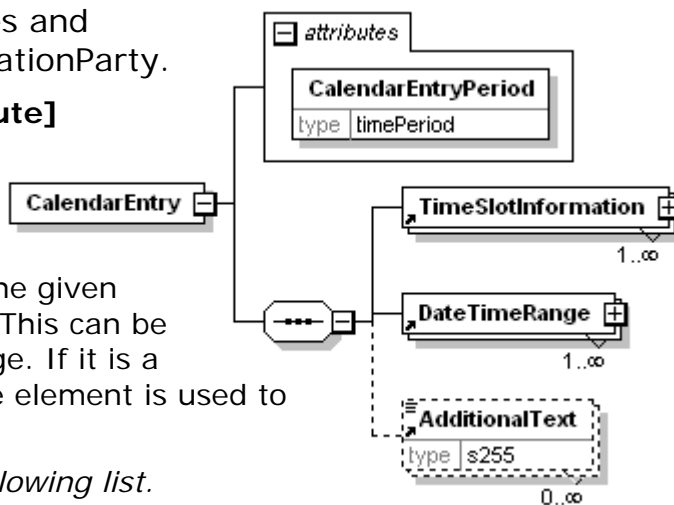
s and
ationParty.

ute]

he given
This can be
ge. If it is a
e element is used to

lowing list.

attributes

CalendarEntryPeriod

| type | timePeriod |
|---|---|

CalendarEntry

TimeSlotInformation
1..∞

DateTimeRange
1..∞

AdditionalText

| type | s255 |
|---|---|

0..∞